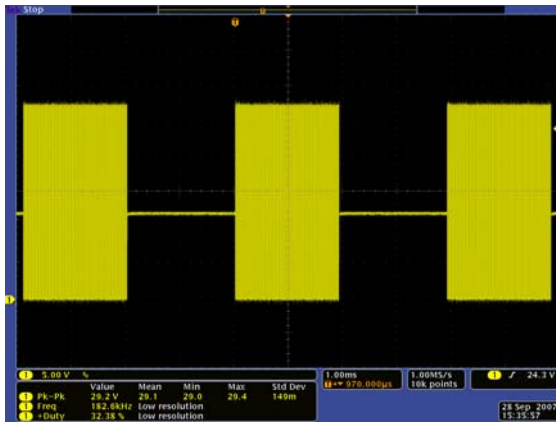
Stop

1 5.00 V %

| | Value | Mean | Min | Max | Std Dev |
|---|---|---|---|---|---|
| 1 Pk-Pk | 29.2 V | 29.1 | 29.0 | 29.4 | 149m |
| 1 Freq | 182.6kHz | Low resolution | | | |
| 1 +Duty | 32.38 % | Low resolution | | | |

1.00ms
970.000µs

1.00MS/s
10k points

1 24.3 V

28 Sep 2007
15:35:57